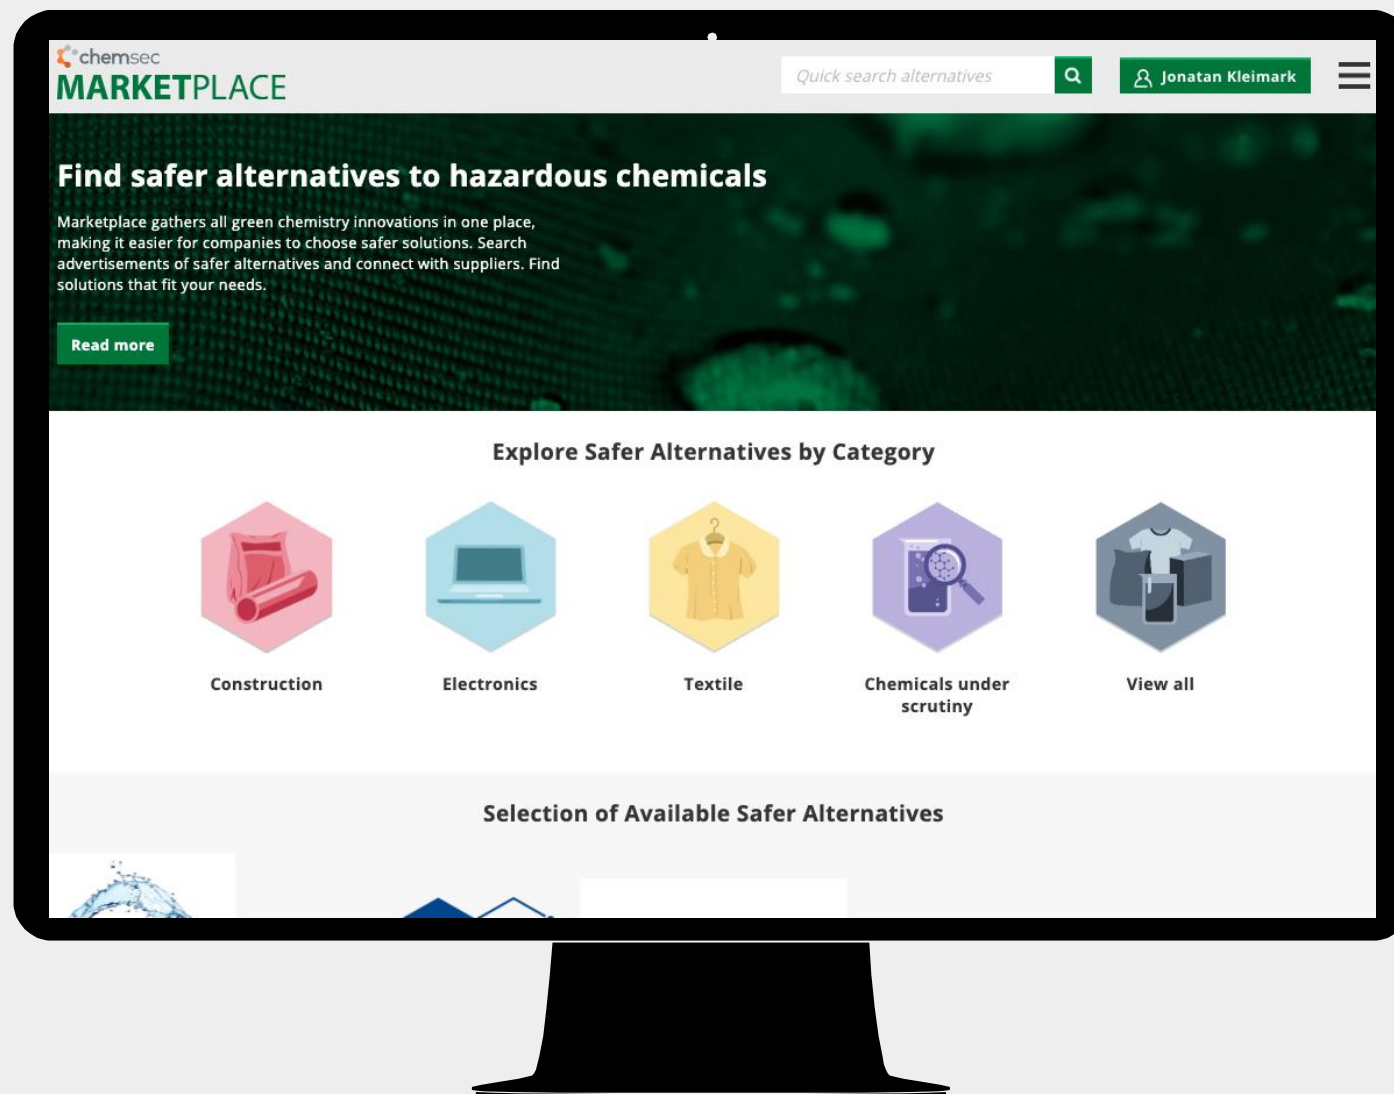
chemsec
MARKETPLACE

Quick search alternatives

Jonatan Kleimark

Find safer alternatives to hazardous chemicals

Marketplace gathers all green chemistry innovations in one place, making it easier for companies to choose safer solutions. Search advertisements of safer alternatives and connect with suppliers. Find solutions that fit your needs.

Read more

Explore Safer Alternatives by Category

Construction

Electronics

Textile

Chemicals under scrutiny

View all

Selection of Available Safer Alternatives